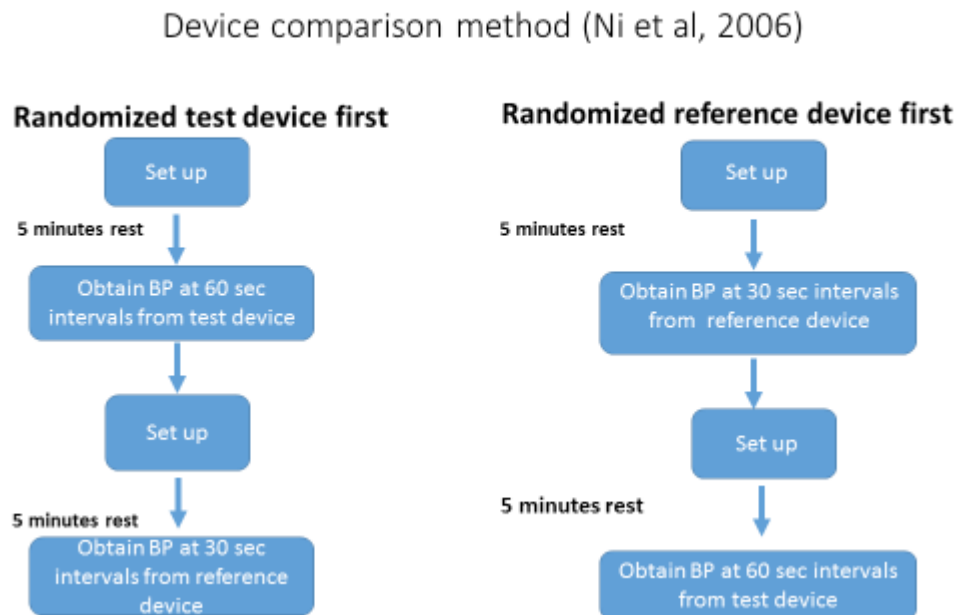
Device comparison method (Ni et al, 2006)

Randomized test device first

Set up

5 minutes rest

Obtain BP at 60 sec intervals from test device

Set up

5 minutes rest

Obtain BP at 30 sec intervals from reference device

Randomized reference device first

Set up

5 minutes rest

Obtain BP at 30 sec intervals from reference device

Set up

5 minutes rest

Obtain BP at 60 sec intervals from test device